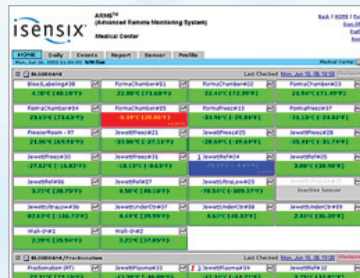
isensix

ARMS™
(Advanced Remote Monitoring System)
Medical Center

HOME | Daily | Events | Report | Sensor | Profile

Mon, Jun 26, 2006 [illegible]

BLOODBANK

Last Checked Mon, Jun 26, 06 15:50

| BloodLabeling#38 | FormaChamber#01 | FormaChamber#02 | FormaChamber#03 |
|---|---|---|---|
| 4.98°C (40.96°F) | 22.00°C (71.60°F) | 22.41°C (72.36°F) | 23.00°C (73.40°F) |
| FormaChamber#04 | FormaChamber#05 | FormaFreeze#13 | FormaFreeze#37 |
| 23.01°C (73.42°F) | -6.59°C (20.06°F) | -32.91°C (-27.24°F) | -33.15°C (-27.67°F) |
| FreezerRoom - RT | JewettFreez#21 | JewettFreez#25 | JewettFreez#28 |
| 21.80°C (71.24°F) | -33.00°C (-27.40°F) | -32.13°C (-25.83°F) | -31.61°C (-24.90°F) |
| JewettFreez#30 | JewettFreez#31 | JewettRefer#4 | JewettRefer#5 |
| -27.61°C (-17.70°F) | -31.00°C (-23.80°F) | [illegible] | 3.80°C (38.84°F) |
| JewettRefer#6 | JewettRefer#7 | JewettUltraLow#29 | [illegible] |
| 3.73°C (38.71°F) | 4.50°C (40.10°F) | -78.50°C (-109.30°F) | Inactive Sensor |
| JewettUltraLow#36 | JewettUnderCtr#07 | JewettUnder#08 | JewettUnderCtr#09 |
| 42.62°C (108.72°F) | 4.11°C (39.40°F) | 4.63°C (40.33°F) | 2.61°C (36.70°F) |
| Walk-IN#1 | Walk-IN#2 | | |
| 2.20°C (35.96°F) | 3.27°C (37.89°F) | | |

BLOODBANK/Fractionation

Last Checked Mon, Jun 26, 06 15:50

| Fractionation (RT) | JewettPlasma#33 | JewettPlasma#34 | JewettRefer#30 |
|---|---|---|---|